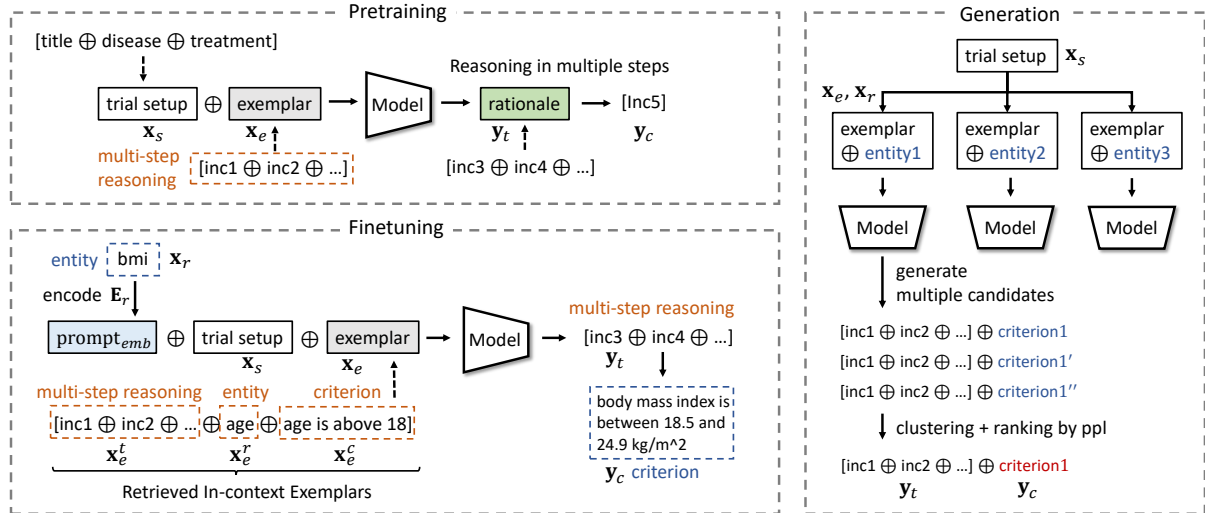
Pretraining

[title $\oplus$ disease $\oplus$ treatment]

trial setup $\oplus$ exemplar → Model → rationale → [Inc5]

$\mathbf{x}_s$ $\mathbf{x}_e$ $\mathbf{y}_t$ $\mathbf{y}_c$

Reasoning in multiple steps

multi-step reasoning [inc1 $\oplus$ inc2 $\oplus$ …]

[inc3 $\oplus$ inc4 $\oplus$ …]

Finetuning

entity bmi $\mathbf{x}_r$

encode $\mathbf{E}_r$

prompt$_{emb}$ $\oplus$ trial setup $\oplus$ exemplar → Model →

$\mathbf{x}_s$ $\mathbf{x}_e$

multi-step reasoning

[inc3 $\oplus$ inc4 $\oplus$ …]

$\mathbf{y}_t$

multi-step reasoning entity criterion

[inc1 $\oplus$ inc2 $\oplus$ … $\oplus$ age $\oplus$ age is above 18]

$\mathbf{x}_e^t$ $\mathbf{x}_e^r$ $\mathbf{x}_e^c$

Retrieved In-context Exemplars

body mass index is between 18.5 and 24.9 kg/m^2

$\mathbf{y}_c$ criterion

Generation

trial setup $\mathbf{x}_s$

$\mathbf{x}_e$, $\mathbf{x}_r$

exemplar $\oplus$ entity1

exemplar $\oplus$ entity2

exemplar $\oplus$ entity3

Model Model Model

generate multiple candidates

[inc1 $\oplus$ inc2 $\oplus$ …] $\oplus$ criterion1

[inc1 $\oplus$ inc2 $\oplus$ …] $\oplus$ criterion1′

[inc1 $\oplus$ inc2 $\oplus$ …] $\oplus$ criterion1′′

clustering + ranking by ppl

[inc1 $\oplus$ inc2 $\oplus$ …] $\oplus$ criterion1

$\mathbf{y}_t$ $\mathbf{y}_c$